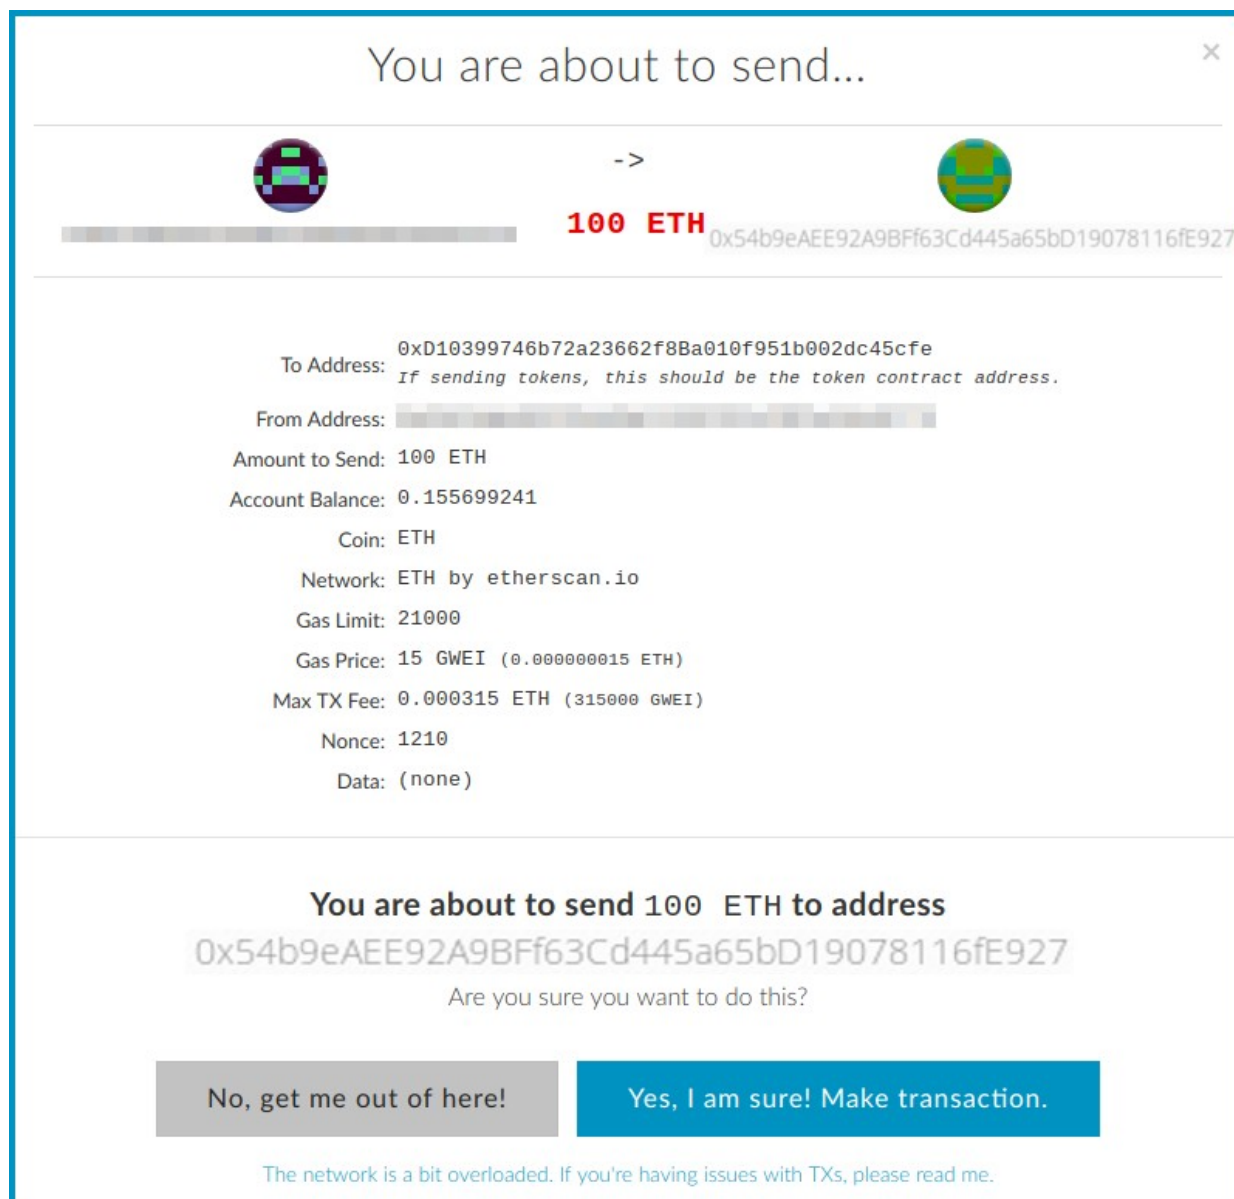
You are about to send...

×

->

100 ETH

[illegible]

0x54b9eAEE92A9BFf63Cd445a65bD19078116fE927

To Address: 0xD10399746b72a23662f8Ba010f951b002dc45cfe
If sending tokens, this should be the token contract address.

From Address: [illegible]

Amount to Send: 100 ETH

Account Balance: 0.155699241

Coin: ETH

Network: ETH by etherscan.io

Gas Limit: 21000

Gas Price: 15 GWEI (0.000000015 ETH)

Max TX Fee: 0.000315 ETH (315000 GWEI)

Nonce: 1210

Data: (none)

You are about to send 100 ETH to address

0x54b9eAEE92A9BFf63Cd445a65bD19078116fE927

Are you sure you want to do this?

No, get me out of here!

Yes, I am sure! Make transaction.

The network is a bit overloaded. If you're having issues with TXs, please read me.